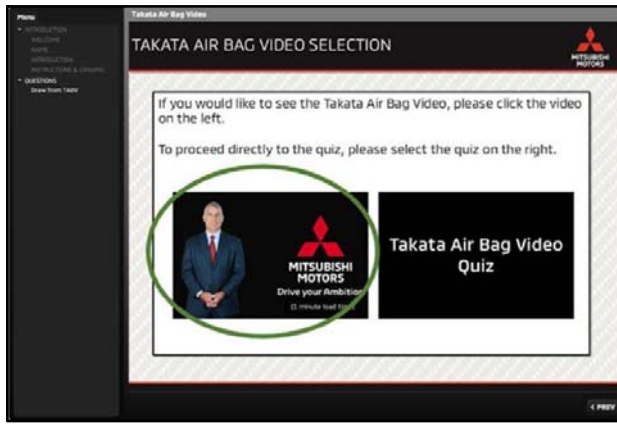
Menu

INTRODUCTION
WELCOME
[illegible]
INTRODUCTION
INSTRUCTORS & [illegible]
QUESTIONS
Draw from TARV

Takata Air Bag Video

TAKATA AIR BAG VIDEO SELECTION

MITSUBISHI MOTORS

If you would like to see the Takata Air Bag Video, please click the video on the left.

To proceed directly to the quiz, please select the quiz on the right.

MITSUBISHI MOTORS
Drive your Ambition
(1 minute load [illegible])

Takata Air Bag Video Quiz

‹ PREV